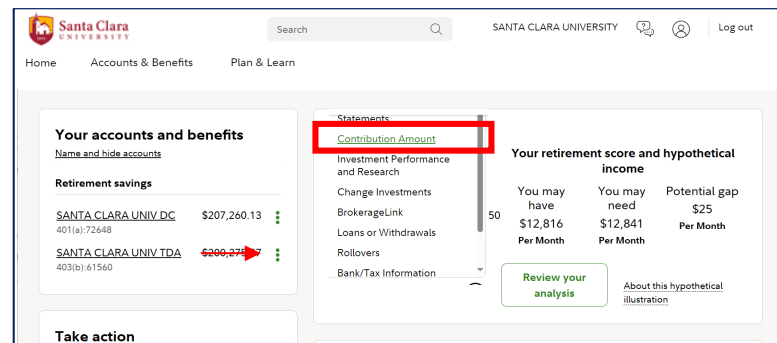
Santa Clara UNIVERSITY

Search

SANTA CLARA UNIVERSITY

Log out

Home Accounts & Benefits Plan & Learn

Your accounts and benefits

Name and hide accounts

Retirement savings

SANTA CLARA UNIV DC $207,260.13
401(a):72648

SANTA CLARA UNIV TDA $208,27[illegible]7
403(b):61560

Take action

Statements
Contribution Amount
Investment Performance and Research
Change Investments
BrokerageLink
Loans or Withdrawals
Rollovers
Bank/Tax Information

50

Your retirement score and hypothetical income

| You may have | You may need | Potential gap |
|---|---|---|
| $12,816 | $12,841 | $25 |
| Per Month | Per Month | Per Month |

Review your analysis

About this hypothetical illustration